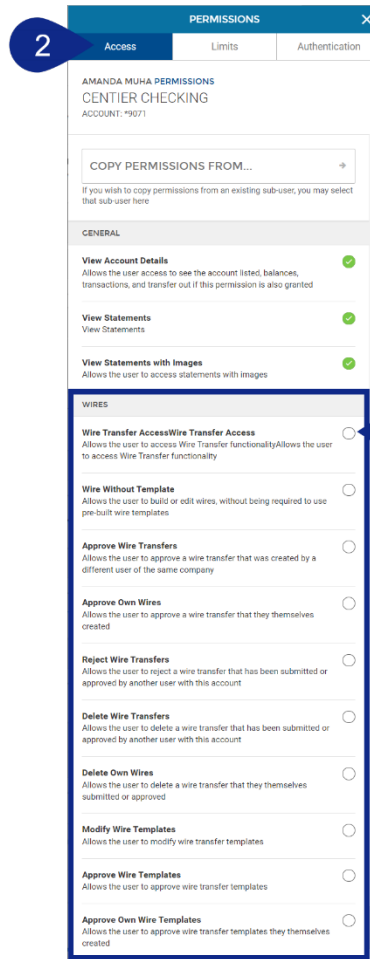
2

PERMISSIONS ×

Access | Limits | Authentication

AMANDA MUHA PERMISSIONS
CENTIER CHECKING
ACCOUNT: *9071

COPY PERMISSIONS FROM... →

If you wish to copy permissions from an existing sub-user, you may select that sub-user here

GENERAL

View Account Details
Allows the user access to see the account listed, balances, transactions, and transfer out if this permission is also granted

View Statements
View Statements

View Statements with Images
Allows the user to access statements with images

WIRES

Wire Transfer AccessWire Transfer Access
Allows the user to access Wire Transfer functionalityAllows the user to access Wire Transfer functionality

Wire Without Template
Allows the user to build or edit wires, without being required to use pre-built wire templates

Approve Wire Transfers
Allows the user to approve a wire transfer that was created by a different user of the same company

Approve Own Wires
Allows the user to approve a wire transfer that they themselves created

Reject Wire Transfers
Allows the user to reject a wire transfer that has been submitted or approved by another user with this account

Delete Wire Transfers
Allows the user to delete a wire transfer that has been submitted or approved by another user with this account

Delete Own Wires
Allows the user to delete a wire transfer that they themselves submitted or approved

Modify Wire Templates
Allows the user to modify wire transfer templates

Approve Wire Templates
Allows the user to approve wire transfer templates

Approve Own Wire Templates
Allows the user to approve wire transfer templates they themselves created